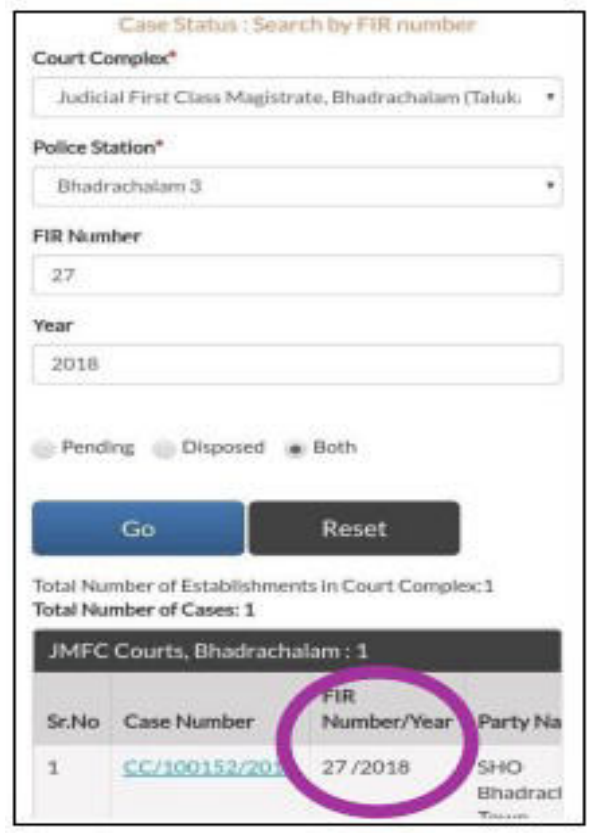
Case Status : Search by FIR number

Court Complex*

Judicial First Class Magistrate, Bhadrachalam (Taluk

Police Station*

Bhadrachalam 3

FIR Number

27

Year

2018

Pending Disposed Both

Go

Reset

Total Number of Establishments in Court Complex:1

Total Number of Cases: 1

JMFC Courts, Bhadrachalam : 1

| Sr.No | Case Number | FIR Number/Year | Party Na |
|---|---|---|---|
| 1 | CC/100152/20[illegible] | 27 /2018 | SHO Bhadrac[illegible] Town |